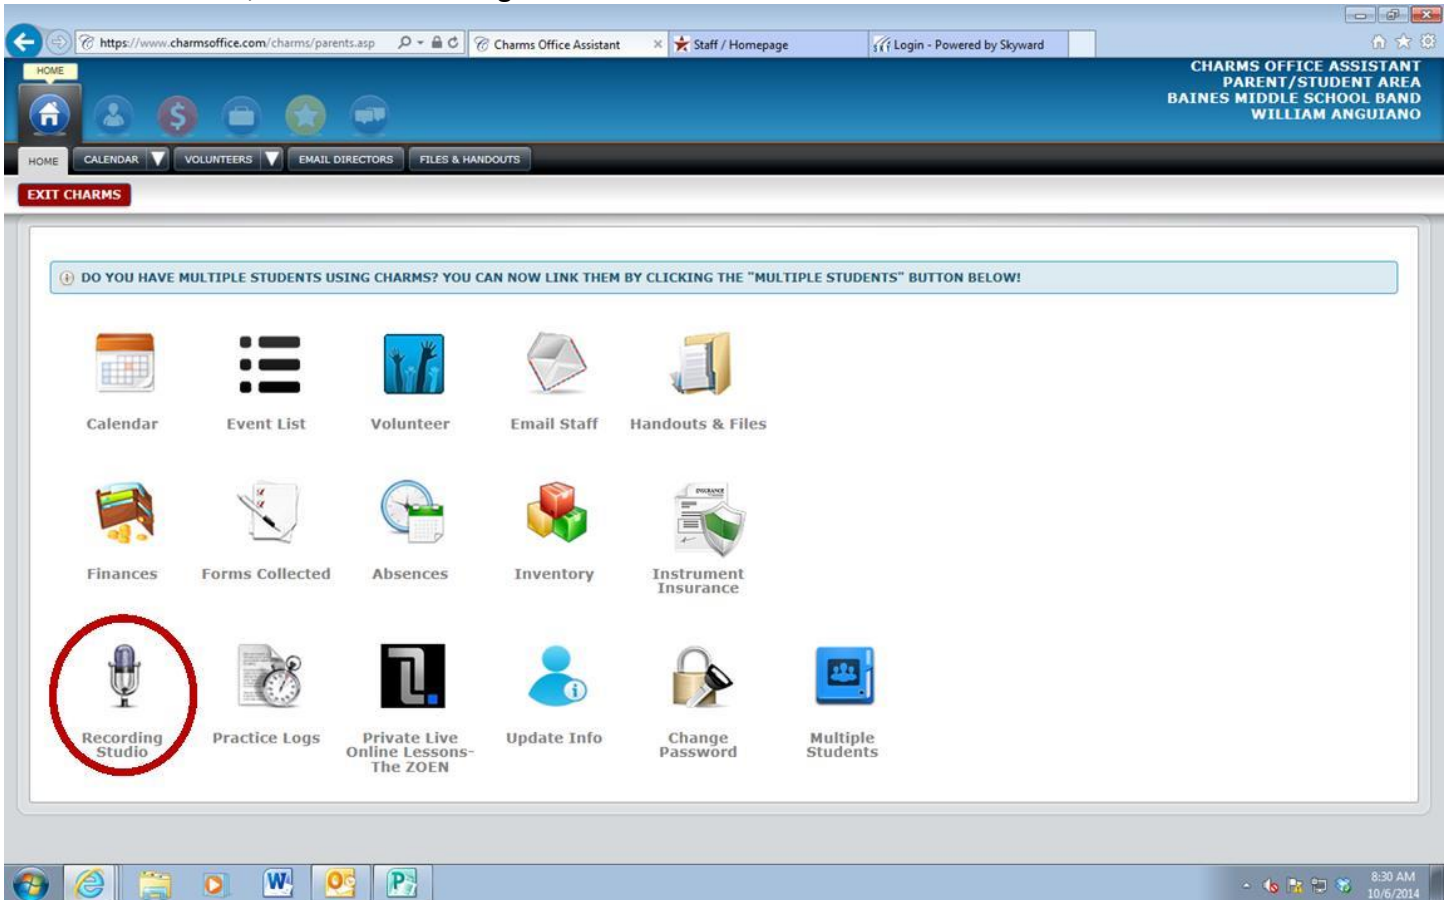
https://www.charmsoffice.com/charms/parents.asp
Charms Office Assistant
Staff / Homepage
Login - Powered by Skyward

HOME

CHARMS OFFICE ASSISTANT
PARENT/STUDENT AREA
BAINES MIDDLE SCHOOL BAND
WILLIAM ANGUIANO

HOME
CALENDAR
VOLUNTEERS
EMAIL DIRECTORS
FILES & HANDOUTS

EXIT CHARMS

DO YOU HAVE MULTIPLE STUDENTS USING CHARMS? YOU CAN NOW LINK THEM BY CLICKING THE "MULTIPLE STUDENTS" BUTTON BELOW!

Calendar
Event List
Volunteer
Email Staff
Handouts & Files

Finances
Forms Collected
Absences
Inventory
Instrument Insurance

Recording Studio
Practice Logs
Private Live Online Lessons-The ZOEN
Update Info
Change Password
Multiple Students

8:30 AM
10/6/2014